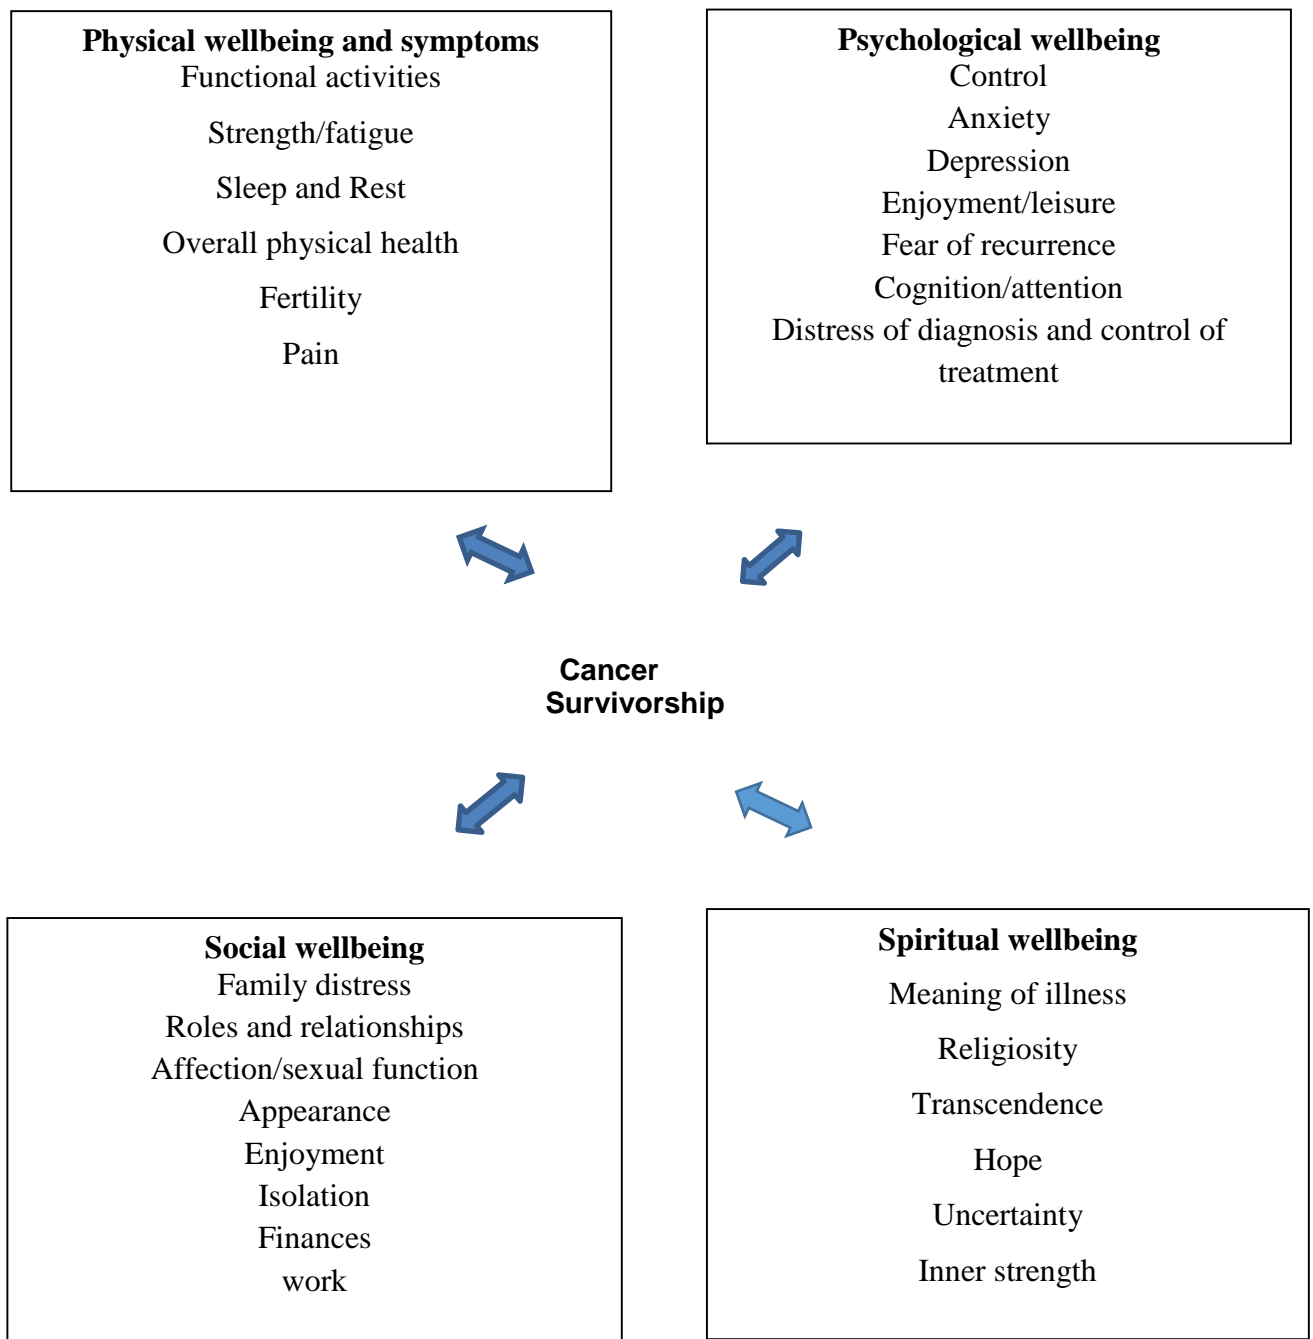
**Physical wellbeing and symptoms**
Functional activities
Strength/fatigue
Sleep and Rest
Overall physical health
Fertility
Pain

**Psychological wellbeing**
Control
Anxiety
Depression
Enjoyment/leisure
Fear of recurrence
Cognition/attention
Distress of diagnosis and control of treatment

**Cancer Survivorship**

**Social wellbeing**
Family distress
Roles and relationships
Affection/sexual function
Appearance
Enjoyment
Isolation
Finances
work

**Spiritual wellbeing**
Meaning of illness
Religiosity
Transcendence
Hope
Uncertainty
Inner strength